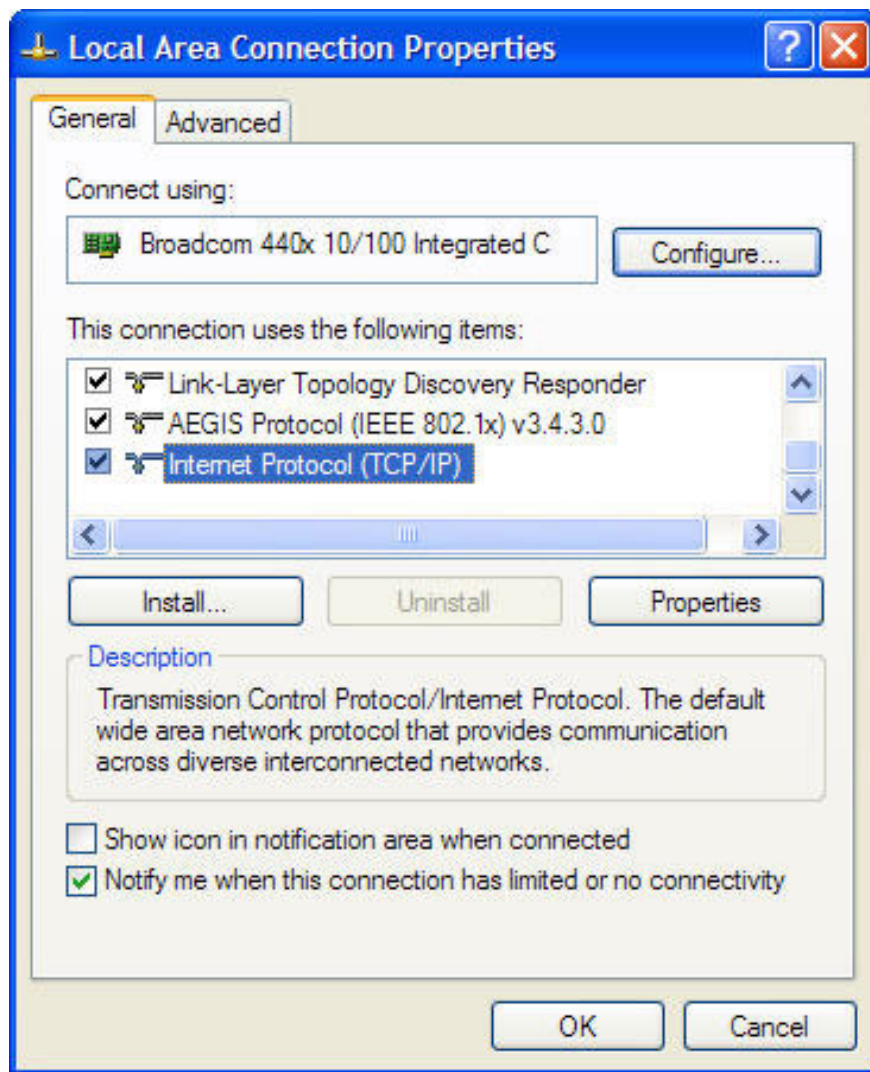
Local Area Connection Properties

General
Advanced

Connect using:

Broadcom 440x 10/100 Integrated C

Configure...

This connection uses the following items:

Link-Layer Topology Discovery Responder
AEGIS Protocol (IEEE 802.1x) v3.4.3.0
Internet Protocol (TCP/IP)

Install...
Uninstall
Properties

Description
Transmission Control Protocol/Internet Protocol. The default wide area network protocol that provides communication across diverse interconnected networks.

Show icon in notification area when connected
Notify me when this connection has limited or no connectivity

OK
Cancel